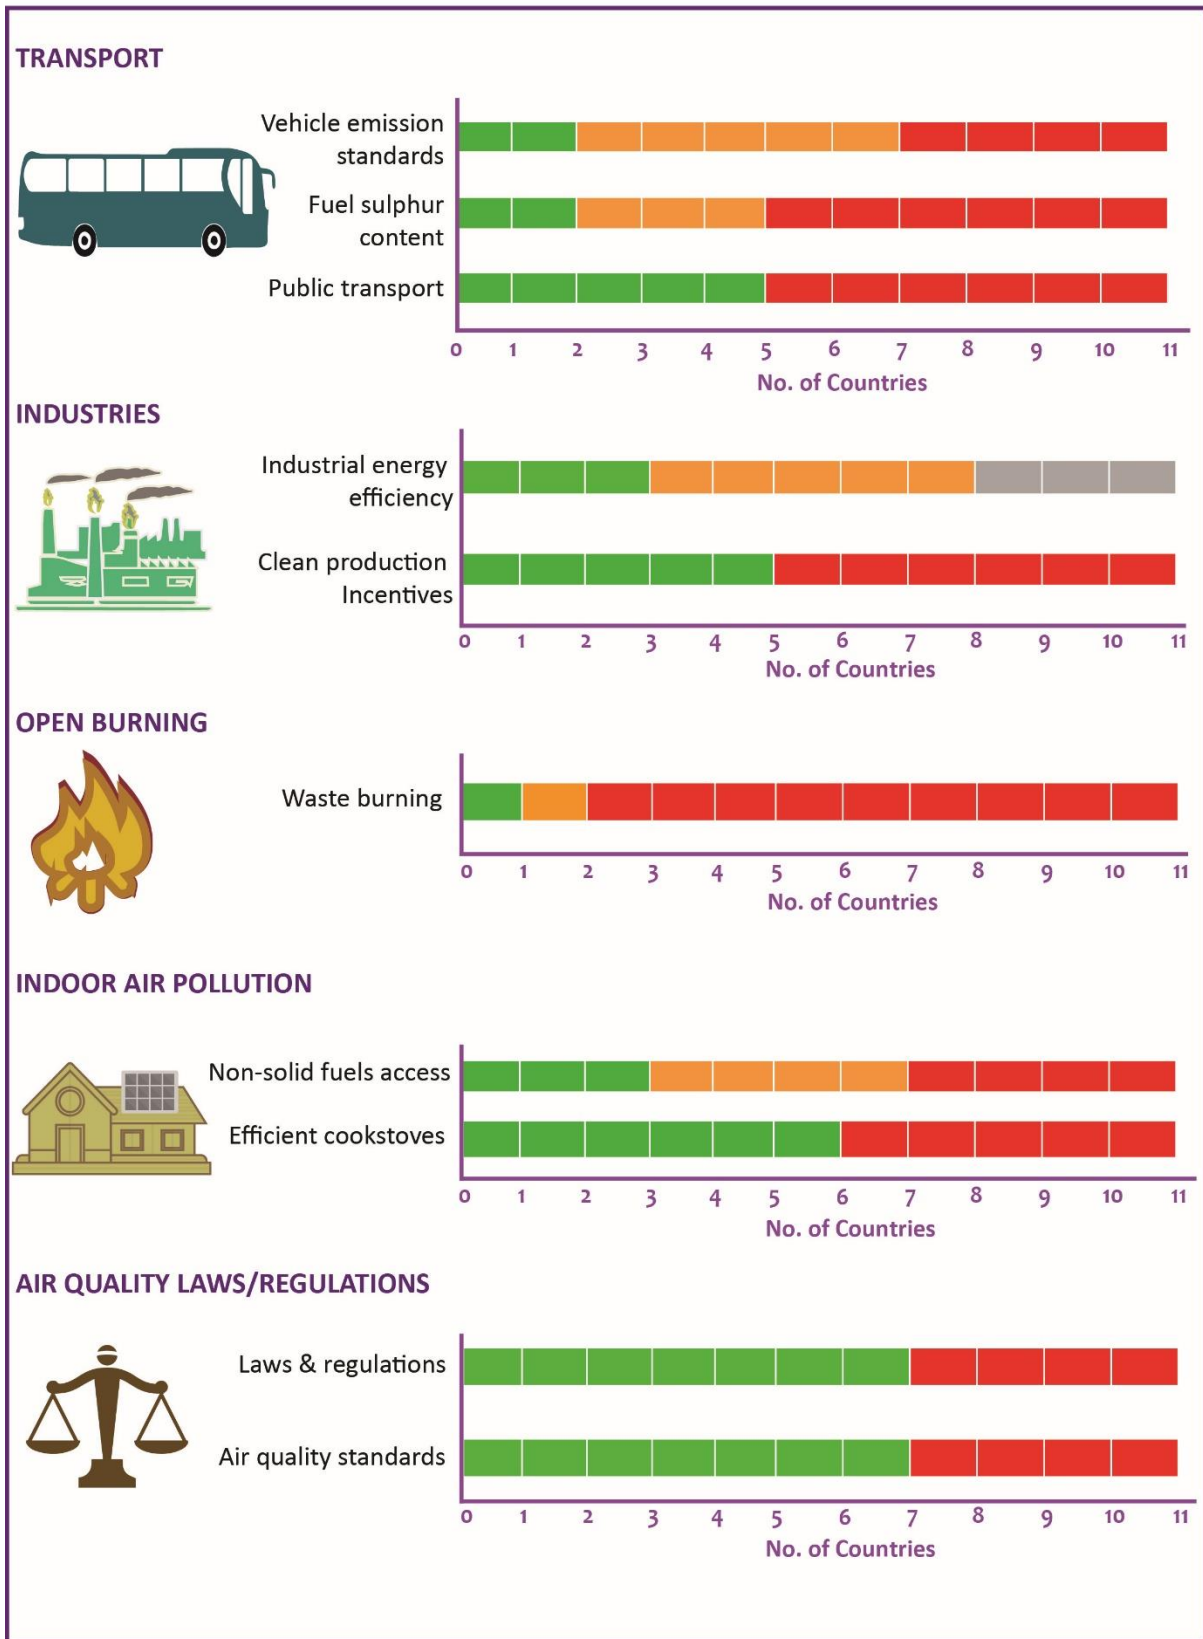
TRANSPORT

Vehicle emission standards

Fuel sulphur content

Public transport

0 1 2 3 4 5 6 7 8 9 10 11
No. of Countries

INDUSTRIES

Industrial energy efficiency

Clean production Incentives

0 1 2 3 4 5 6 7 8 9 10 11
No. of Countries

OPEN BURNING

Waste burning

0 1 2 3 4 5 6 7 8 9 10 11
No. of Countries

INDOOR AIR POLLUTION

Non-solid fuels access

Efficient cookstoves

0 1 2 3 4 5 6 7 8 9 10 11
No. of Countries

AIR QUALITY LAWS/REGULATIONS

Laws & regulations

Air quality standards

0 1 2 3 4 5 6 7 8 9 10 11
No. of Countries